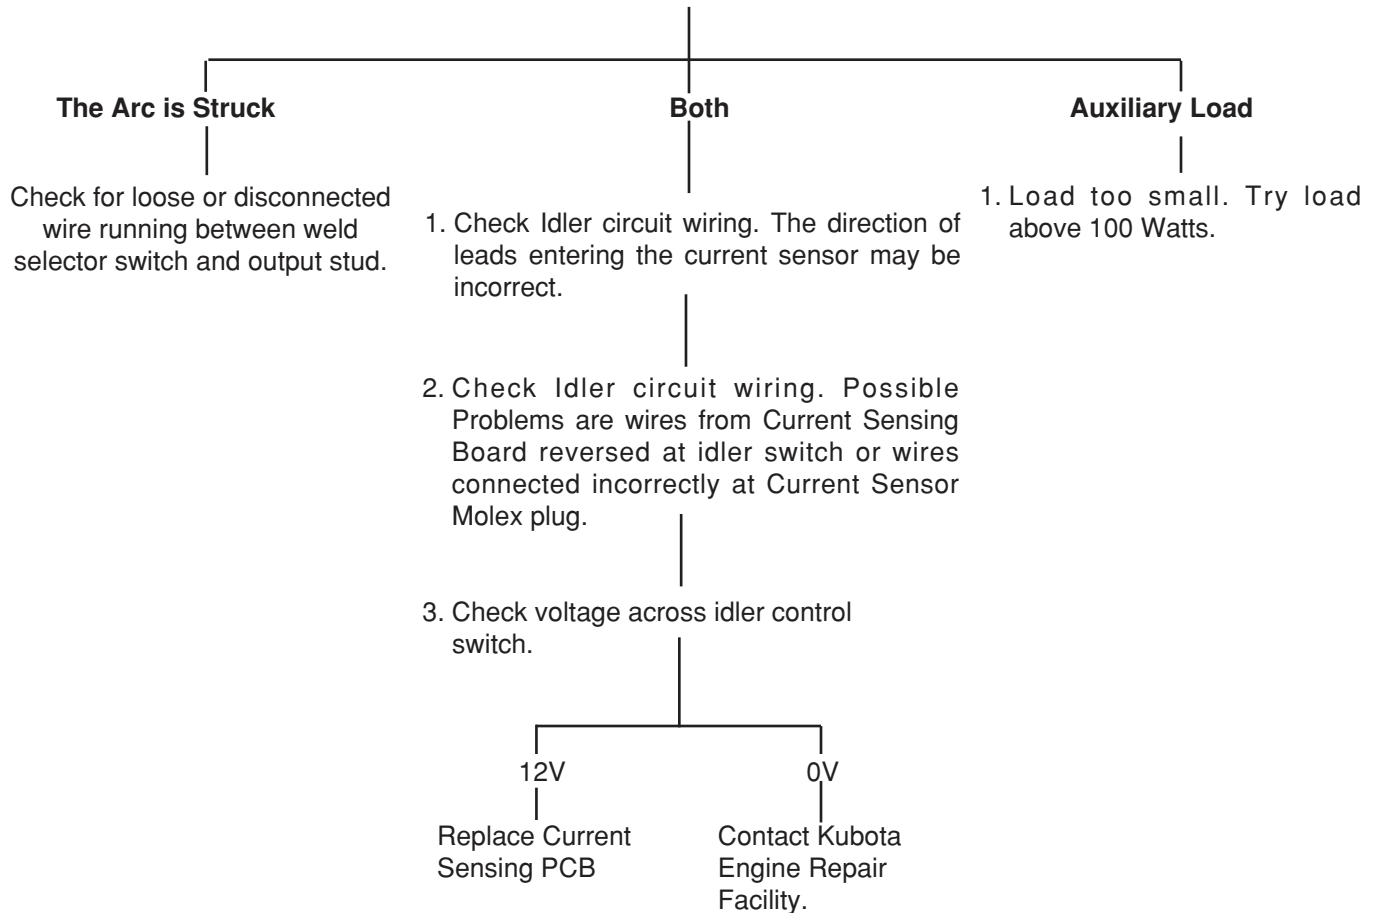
The Arc is Struck

Check for loose or disconnected wire running between weld selector switch and output stud.

Both

1. Check Idler circuit wiring. The direction of leads entering the current sensor may be incorrect.

2. Check Idler circuit wiring. Possible Problems are wires from Current Sensing Board reversed at idler switch or wires connected incorrectly at Current Sensor Molex plug.

3. Check voltage across idler control switch.

12V

Replace Current Sensing PCB

0V

Contact Kubota Engine Repair Facility.

Auxiliary Load

1. Load too small. Try load above 100 Watts.